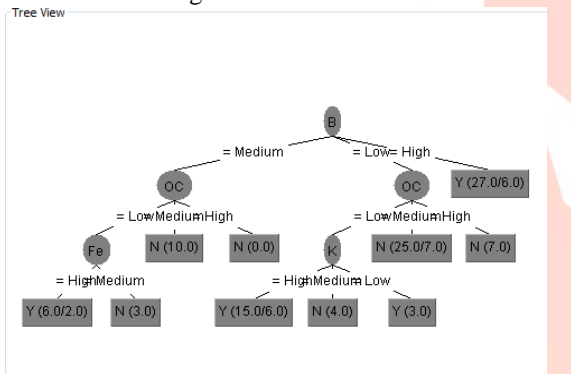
Tree View

B

= Medium

= Low

= High

OC

OC

Y (27.0/6.0)

= Low

= Medium

= High

= Low

= Medium

= High

Fe

N (10.0)

N (0.0)

K

N (25.0/7.0)

N (7.0)

= High

= Medium

= High

= Medium

= Low

Y (6.0/2.0)

N (3.0)

Y (15.0/6.0)

N (4.0)

Y (3.0)